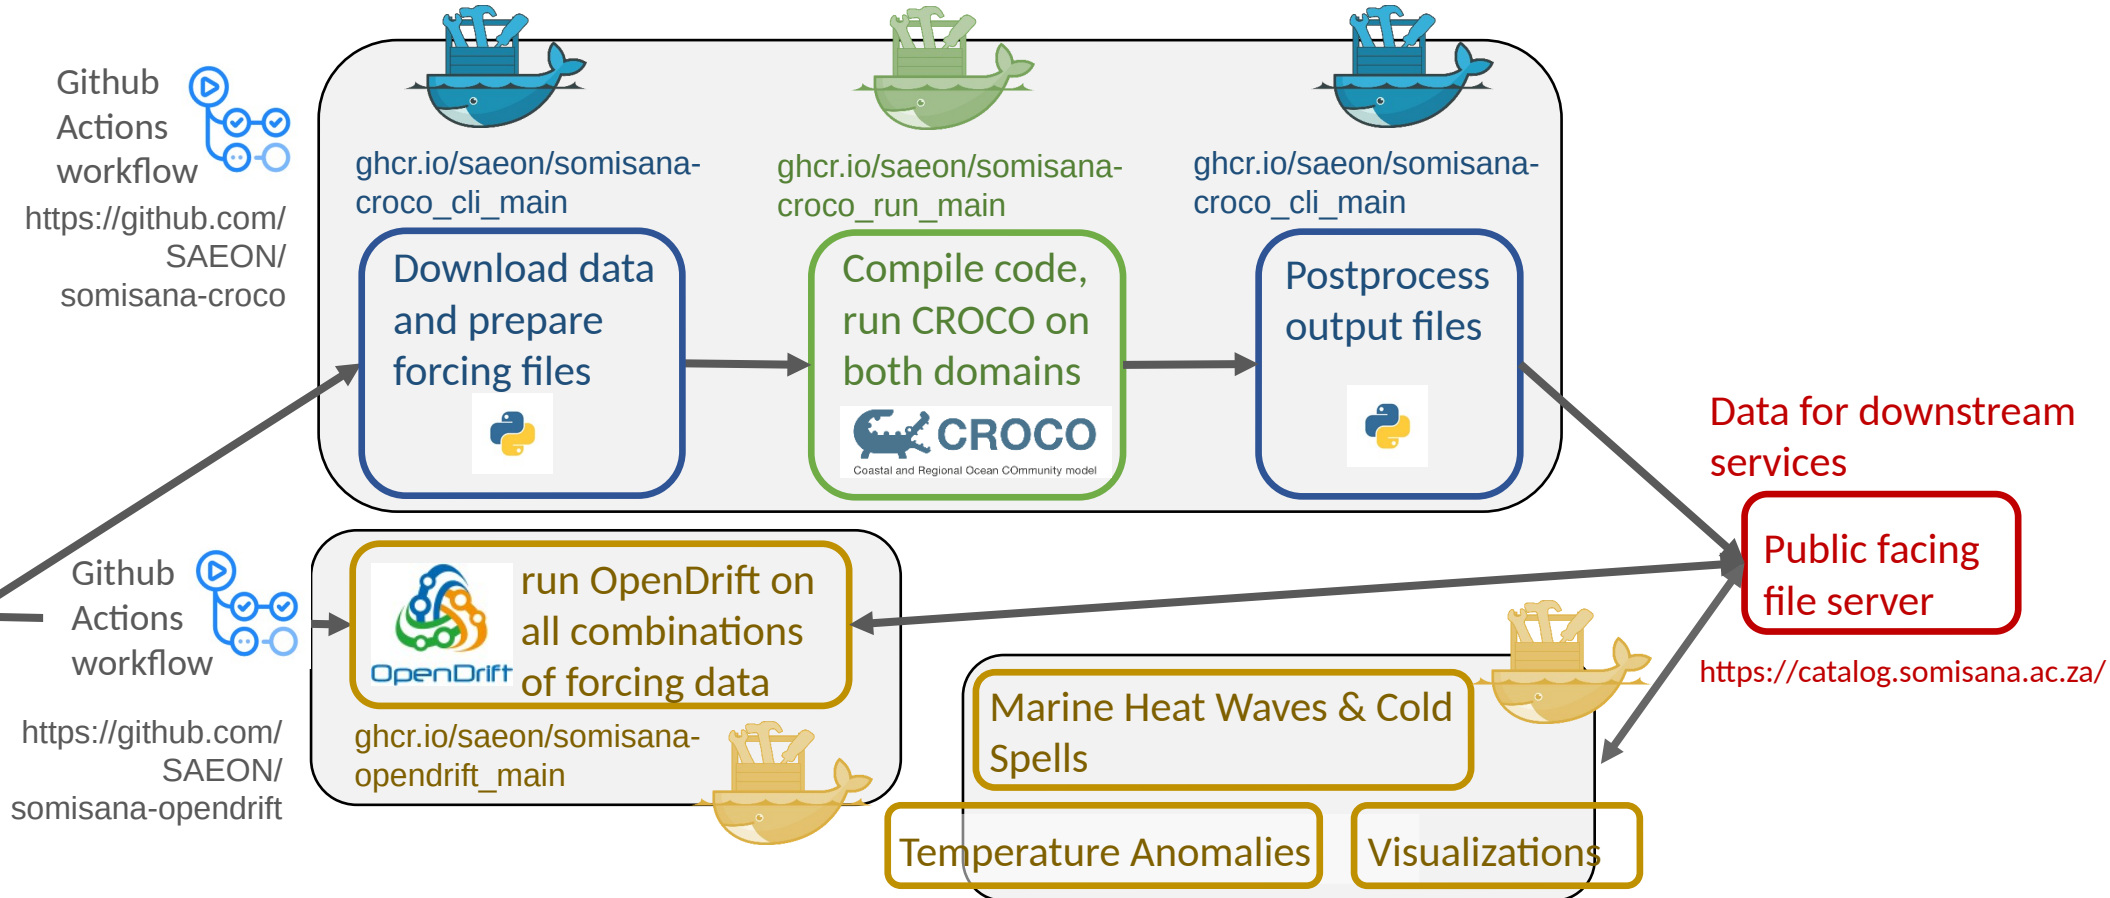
Github Actions workflow

https://github.com/SAEON/somisana-croco

ghcr.io/saeon/somisana-croco_cli_main

Download data and prepare forcing files

ghcr.io/saeon/somisana-croco_run_main

Compile code, run CROCO on both domains

CROCO
Coastal and Regional Ocean COmmunity model

ghcr.io/saeon/somisana-croco_cli_main

Postprocess output files

Data for downstream services

Public facing file server

https://catalog.somisana.ac.za/

Github Actions workflow

https://github.com/SAEON/somisana-opendrift

OpenDrift

run OpenDrift on all combinations of forcing data

ghcr.io/saeon/somisana-opendrift_main

Marine Heat Waves & Cold Spells

Temperature Anomalies

Visualizations